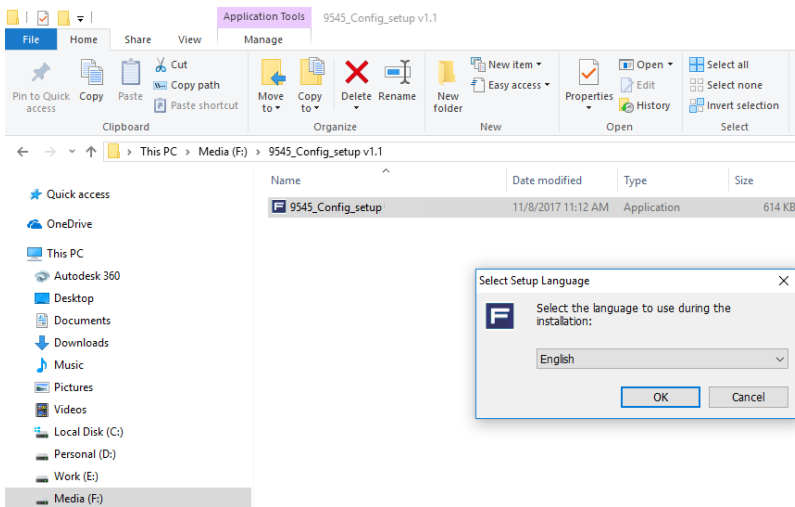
Application Tools 9545_Config_setup v1.1

File Home Share View Manage

Pin to Quick access Copy Paste Cut Copy path Paste shortcut
Clipboard

Move to Copy to Delete Rename
Organize

New folder New item Easy access
New

Properties Open Edit History
Open

Select all Select none Invert selection
Select

This PC > Media (F:) > 9545_Config_setup v1.1

Quick access
OneDrive
This PC
Autodesk 360
Desktop
Documents
Downloads
Music
Pictures
Videos
Local Disk (C:)
Personal (D:)
Work (E:)
Media (F:)

| Name | Date modified | Type | Size |
|---|---|---|---|
| 9545_Config_setup | 11/8/2017 11:12 AM | Application | 614 KB |

Select Setup Language

Select the language to use during the installation:

English

OK Cancel